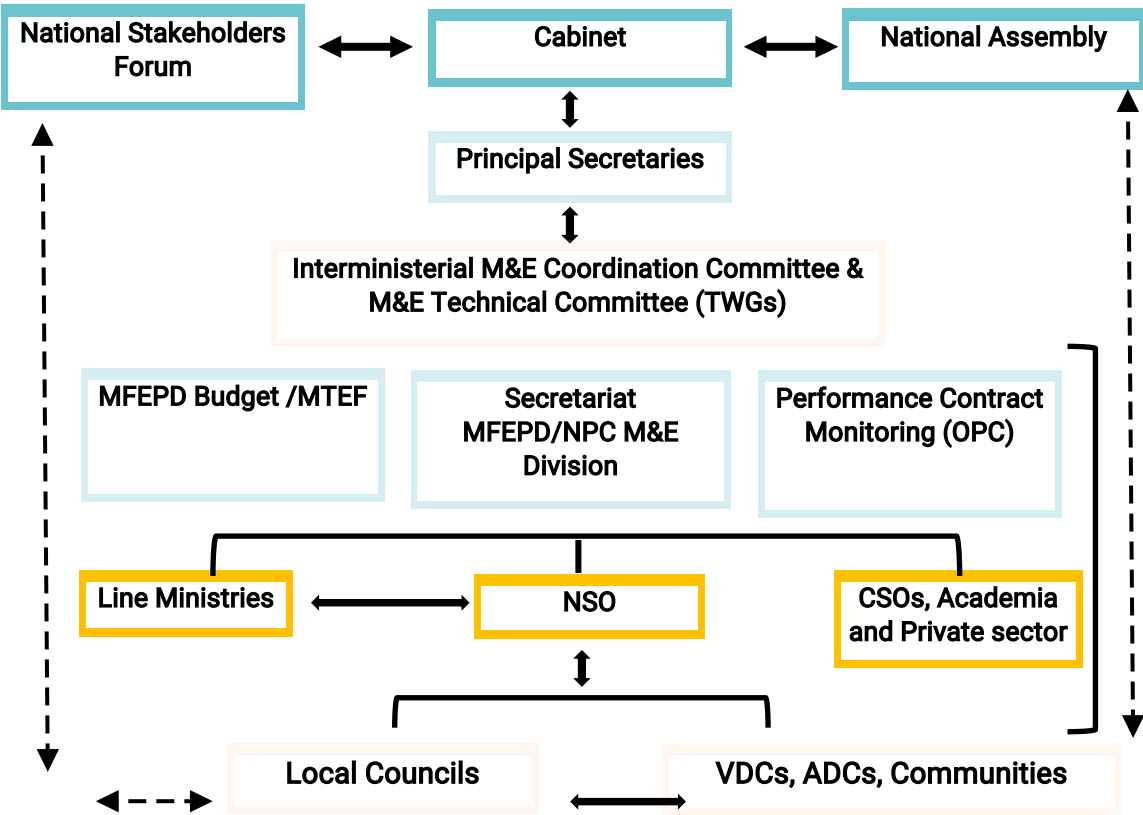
National Stakeholders Forum

Cabinet

National Assembly

Principal Secretaries

Interministerial M&E Coordination Committee & M&E Technical Committee (TWGs)

MFEPD Budget /MTEF

Secretariat MFEPD/NPC M&E Division

Performance Contract Monitoring (OPC)

Line Ministries

NSO

CSOs, Academia and Private sector

Local Councils

VDCs, ADCs, Communities